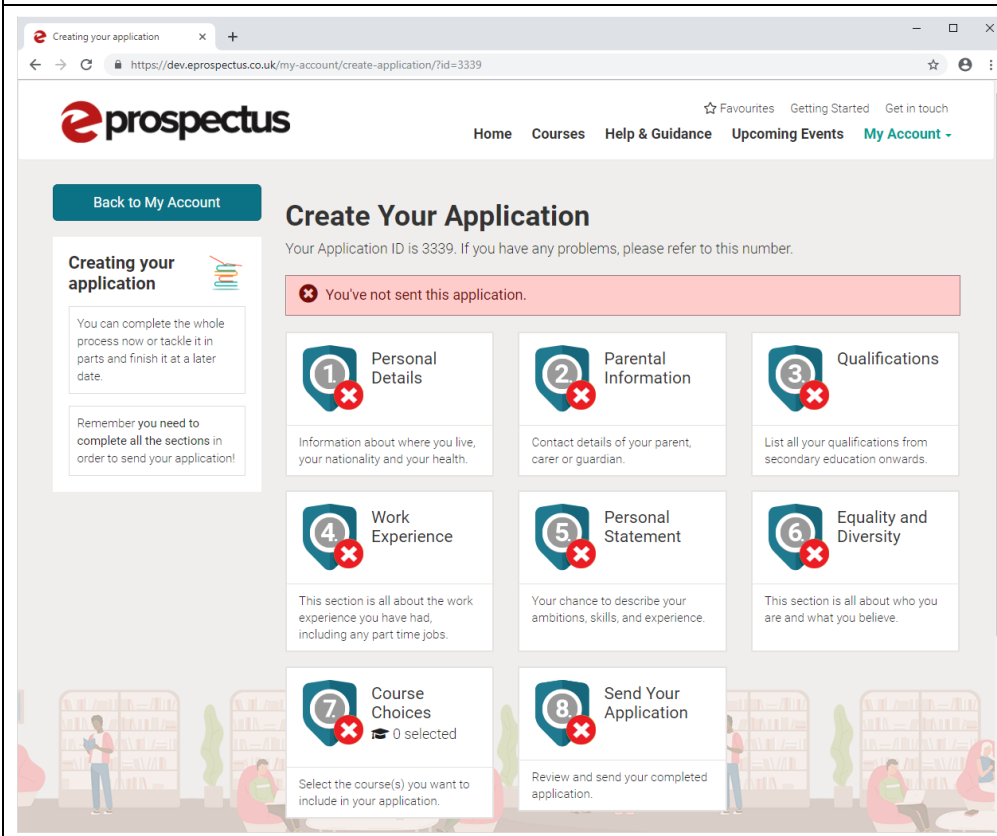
Creating your application ×
+
– □ ×
https://dev.eprospectus.co.uk/my-account/create-application/?id=3339

eprospectus

Favourites Getting Started Get in touch
Home Courses Help & Guidance Upcoming Events My Account

Back to My Account

Creating your application

You can complete the whole process now or tackle it in parts and finish it at a later date.

Remember you need to complete all the sections in order to send your application!

Create Your Application

Your Application ID is 3339. If you have any problems, please refer to this number.

You've not sent this application.

1. Personal Details
Information about where you live, your nationality and your health.

2. Parental Information
Contact details of your parent, carer or guardian.

3. Qualifications
List all your qualifications from secondary education onwards.

4. Work Experience
This section is all about the work experience you have had, including any part time jobs.

5. Personal Statement
Your chance to describe your ambitions, skills, and experience.

6. Equality and Diversity
This section is all about who you are and what you believe.

7. Course Choices
0 selected
Select the course(s) you want to include in your application.

8. Send Your Application
Review and send your completed application.